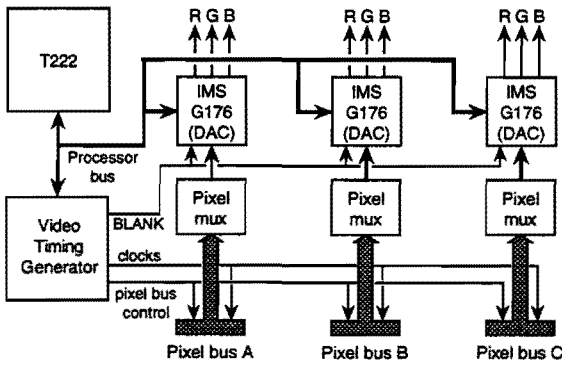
T222

R G B
IMS G176 (DAC)

R G B
IMS G176 (DAC)

R G B
IMS G176 (DAC)

Processor bus

Video Timing Generator

BLANK
clocks
pixel bus control

Pixel mux
Pixel mux
Pixel mux

Pixel bus A
Pixel bus B
Pixel bus C